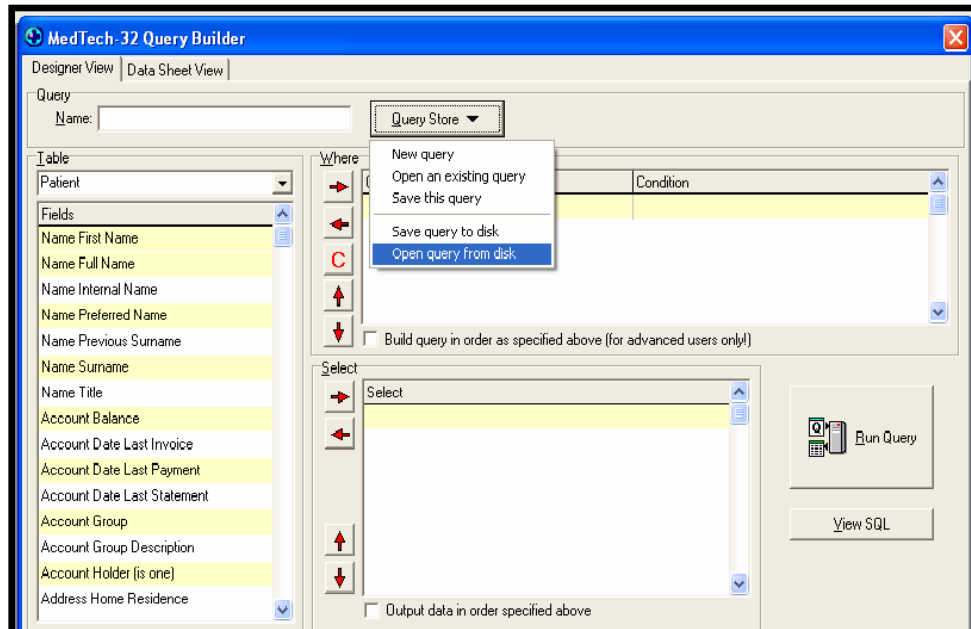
MedTech-32 Query Builder

Designer View | Data Sheet View

Query
Name:
Query Store ▼

New query
Open an existing query
Save this query
Save query to disk
Open query from disk

Table
Patient

| Fields |
|---|
| Name First Name |
| Name Full Name |
| Name Internal Name |
| Name Preferred Name |
| Name Previous Surname |
| Name Surname |
| Name Title |
| Account Balance |
| Account Date Last Invoice |
| Account Date Last Payment |
| Account Date Last Statement |
| Account Group |
| Account Group Description |
| Account Holder (is one) |
| Address Home Residence |

Where
C
Condition

Build query in order as specified above (for advanced users only!)

Select
Select

Output data in order specified above

Run Query

View SQL